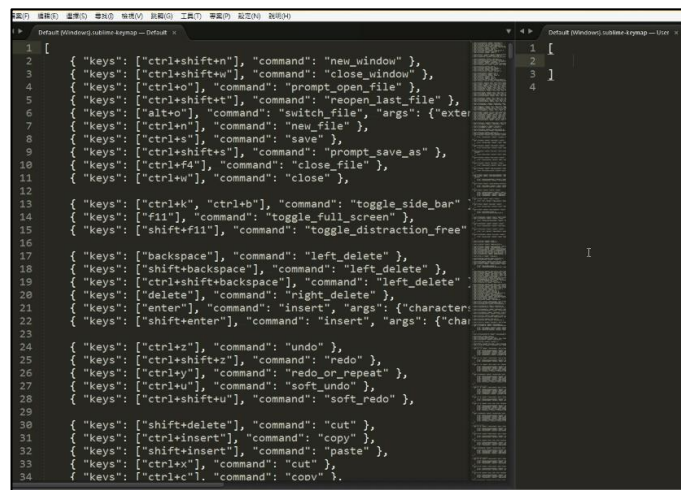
案(F) 編輯(E) 選擇(S) 尋找(I) 檢視(V) 跳轉(G) 工具(T) 專案(P) 設定(N) 說明(H)

Default (Windows).sublime-keymap — Default ×

1 [
2 { "keys": ["ctrl+shift+n"], "command": "new_window" },
3 { "keys": ["ctrl+shift+w"], "command": "close_window" },
4 { "keys": ["ctrl+o"], "command": "prompt_open_file" },
5 { "keys": ["ctrl+shift+t"], "command": "reopen_last_file" },
6 { "keys": ["alt+o"], "command": "switch_file", "args": {"exter
7 { "keys": ["ctrl+n"], "command": "new_file" },
8 { "keys": ["ctrl+s"], "command": "save" },
9 { "keys": ["ctrl+shift+s"], "command": "prompt_save_as" },
10 { "keys": ["ctrl+f4"], "command": "close_file" },
11 { "keys": ["ctrl+w"], "command": "close" },
12
13 { "keys": ["ctrl+k", "ctrl+b"], "command": "toggle_side_bar" }
14 { "keys": ["f11"], "command": "toggle_full_screen" },
15 { "keys": ["shift+f11"], "command": "toggle_distraction_free"
16
17 { "keys": ["backspace"], "command": "left_delete" },
18 { "keys": ["shift+backspace"], "command": "left_delete" },
19 { "keys": ["ctrl+shift+backspace"], "command": "left_delete" }
20 { "keys": ["delete"], "command": "right_delete" },
21 { "keys": ["enter"], "command": "insert", "args": {"characters
22 { "keys": ["shift+enter"], "command": "insert", "args": {"char
23
24 { "keys": ["ctrl+z"], "command": "undo" },
25 { "keys": ["ctrl+shift+z"], "command": "redo" },
26 { "keys": ["ctrl+y"], "command": "redo_or_repeat" },
27 { "keys": ["ctrl+u"], "command": "soft_undo" },
28 { "keys": ["ctrl+shift+u"], "command": "soft_redo" },
29
30 { "keys": ["shift+delete"], "command": "cut" },
31 { "keys": ["ctrl+insert"], "command": "copy" },
32 { "keys": ["shift+insert"], "command": "paste" },
33 { "keys": ["ctrl+x"], "command": "cut" },
34 { "keys": ["ctrl+c"], "command": "copy" },

Default (Windows).sublime-keymap — User ×

1 [
2
3 ]
4